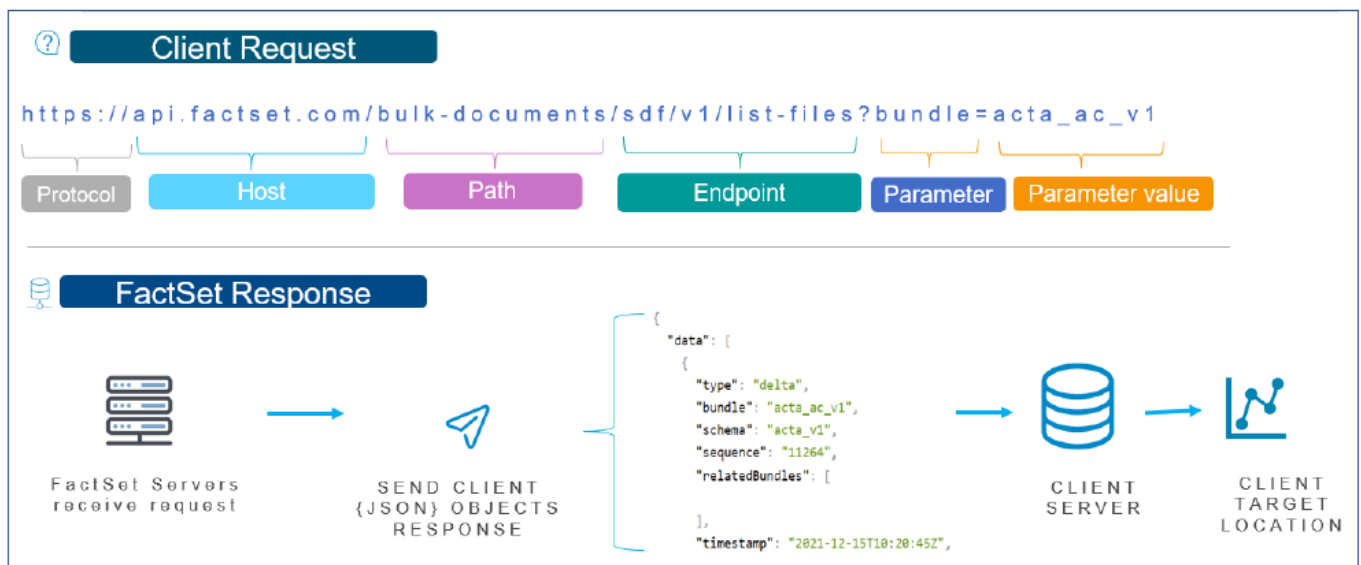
Client Request

https://api.factset.com/bulk-documents/sdf/v1/list-files?bundle=acta_ac_v1

Protocol

Host

Path

Endpoint

Parameter

Parameter value

FactSet Response

FactSet Servers receive request

SEND CLIENT {JSON} OBJECTS RESPONSE

{
"data": [
{
"type": "delta",
"bundle": "acta_ac_v1",
"schema": "acta_v1",
"sequence": "11264",
"relatedBundles": [

],
"timestamp": "2021-12-15T10:20:45Z",

CLIENT SERVER

CLIENT TARGET LOCATION